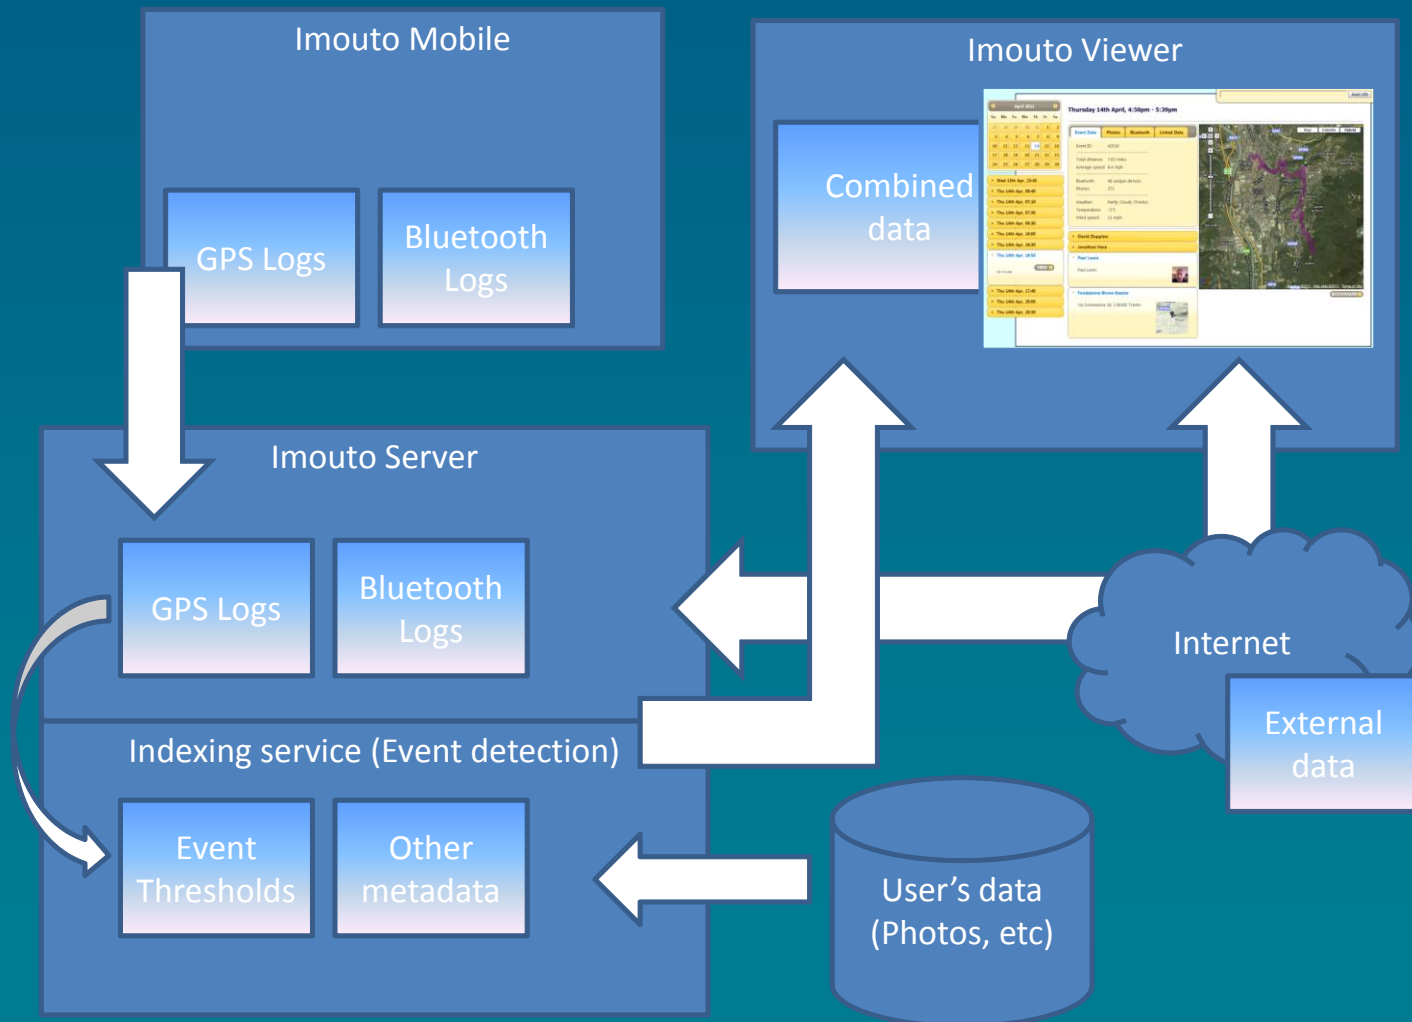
Imouto Mobile

GPS Logs

Bluetooth Logs

Imouto Viewer

Combined data

Thursday 14th April, 4:50pm - 5:30pm

Imouto Server

GPS Logs

Bluetooth Logs

Indexing service (Event detection)

Event Thresholds

Other metadata

Internet

External data

User's data (Photos, etc)